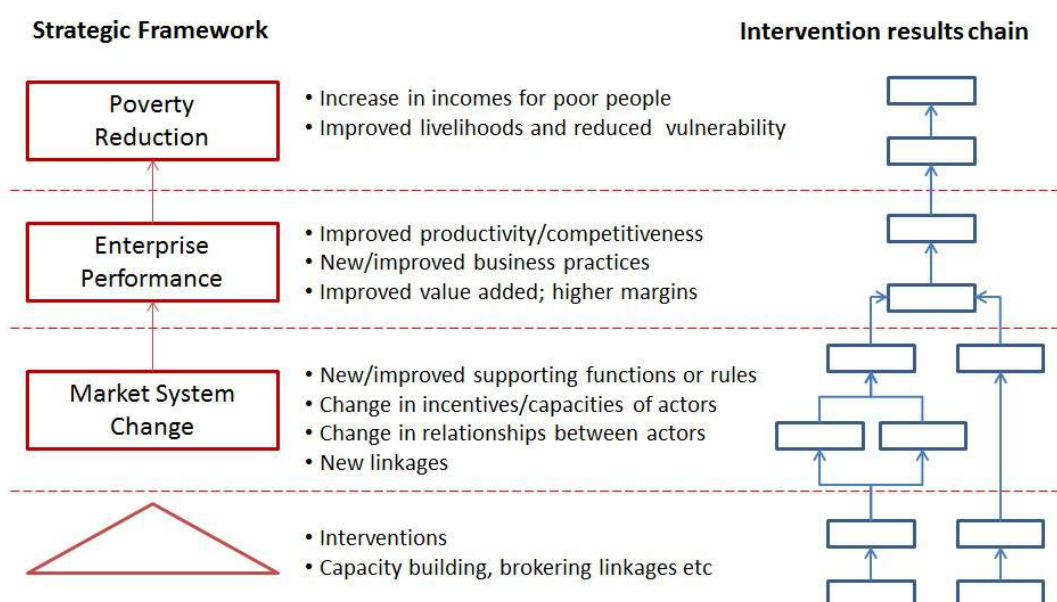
Strategic Framework

Intervention results chain

Poverty Reduction

• Increase in incomes for poor people
• Improved livelihoods and reduced vulnerability

Enterprise Performance

• Improved productivity/competitiveness
• New/improved business practices
• Improved value added; higher margins

Market System Change

• New/improved supporting functions or rules
• Change in incentives/capacities of actors
• Change in relationships between actors
• New linkages

• Interventions
• Capacity building, brokering linkages etc